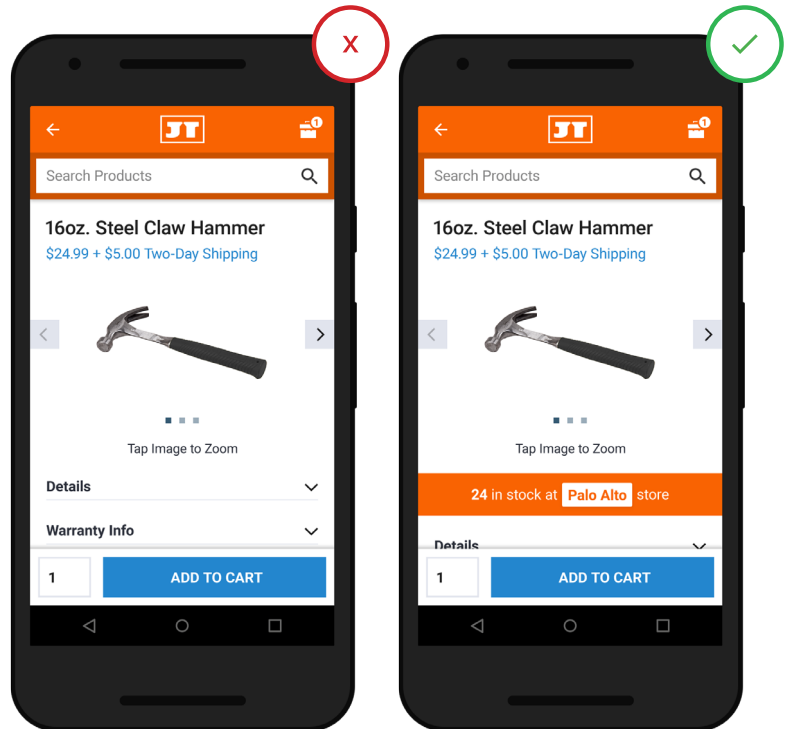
x

JT

1

Search Products

16oz. Steel Claw Hammer

$24.99 + $5.00 Two-Day Shipping

Tap Image to Zoom

Details

Warranty Info

1

ADD TO CART

JT

1

Search Products

16oz. Steel Claw Hammer

$24.99 + $5.00 Two-Day Shipping

Tap Image to Zoom

24 in stock at Palo Alto store

Details

1

ADD TO CART